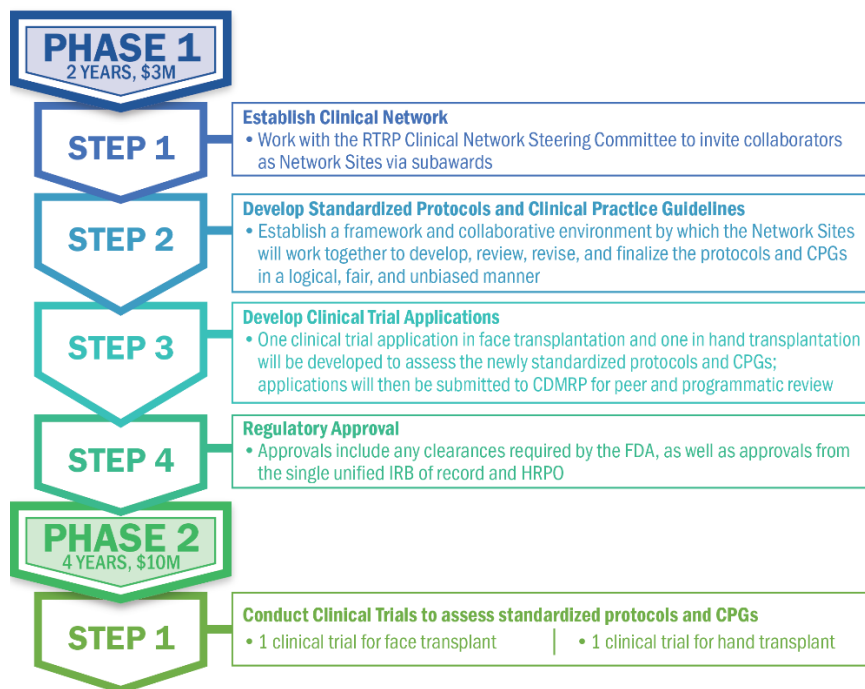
PHASE 1
2 YEARS, $3M

STEP 1

Establish Clinical Network
• Work with the RTRP Clinical Network Steering Committee to invite collaborators as Network Sites via subawards

STEP 2

Develop Standardized Protocols and Clinical Practice Guidelines
• Establish a framework and collaborative environment by which the Network Sites will work together to develop, review, revise, and finalize the protocols and CPGs in a logical, fair, and unbiased manner

STEP 3

Develop Clinical Trial Applications
• One clinical trial application in face transplantation and one in hand transplantation will be developed to assess the newly standardized protocols and CPGs; applications will then be submitted to CDMRP for peer and programmatic review

STEP 4

Regulatory Approval
• Approvals include any clearances required by the FDA, as well as approvals from the single unified IRB of record and HRPO

PHASE 2
4 YEARS, $10M

STEP 1

Conduct Clinical Trials to assess standardized protocols and CPGs
• 1 clinical trial for face transplant
• 1 clinical trial for hand transplant